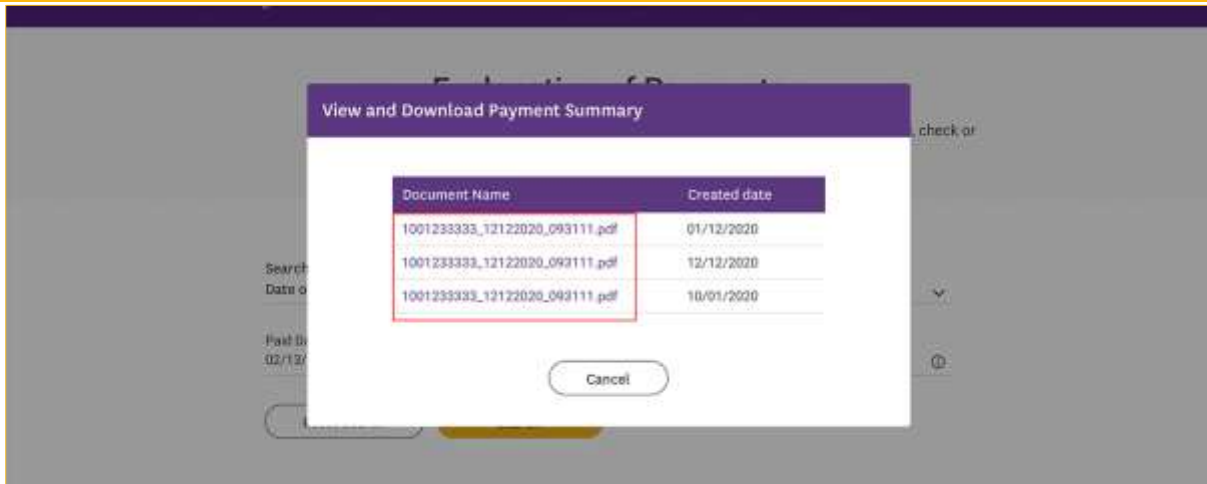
View and Download Payment Summary

, check or

| Document Name | Created date |
|---|---|
| 1001233333_12122020_093111.pdf | 01/12/2020 |
| 1001233333_12122020_093111.pdf | 12/12/2020 |
| 1001233333_12122020_093111.pdf | 10/01/2020 |

Search
Date o

Paid D
02/13/

Cancel